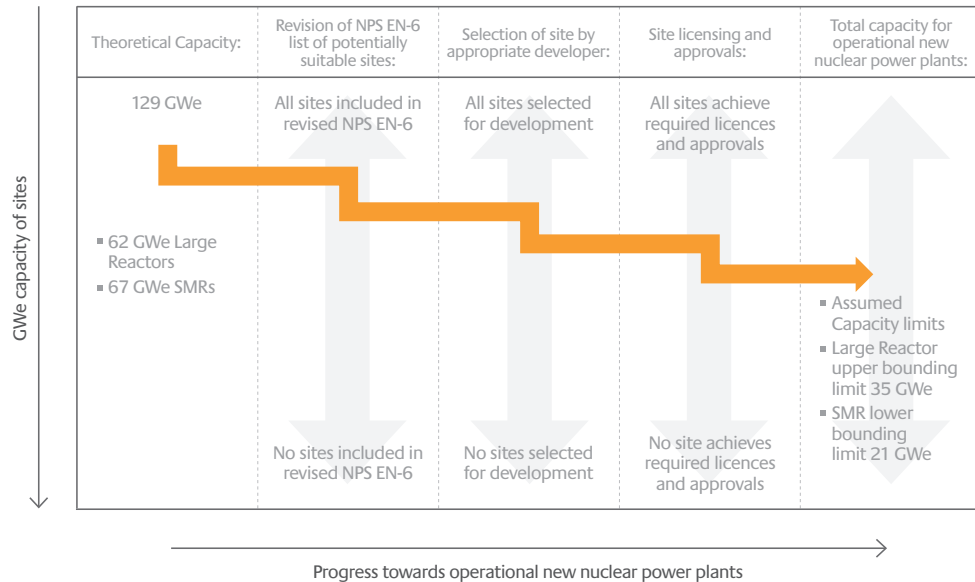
GWe capacity of sites

| Theoretical Capacity: | Revision of NPS EN-6 list of potentially suitable sites: | Selection of site by appropriate developer: | Site licensing and approvals: | Total capacity for operational new nuclear power plants: |
|---|---|---|---|---|
| 129 GWe | All sites included in revised NPS EN-6 | All sites selected for development | All sites achieve required licences and approvals | |
| ▪ 62 GWe Large Reactors ▪ 67 GWe SMRs | | | | ▪ Assumed Capacity limits ▪ Large Reactor upper bounding limit 35 GWe ▪ SMR lower bounding limit 21 GWe |
| | No sites included in revised NPS EN-6 | No sites selected for development | No site achieves required licences and approvals | |

Progress towards operational new nuclear power plants